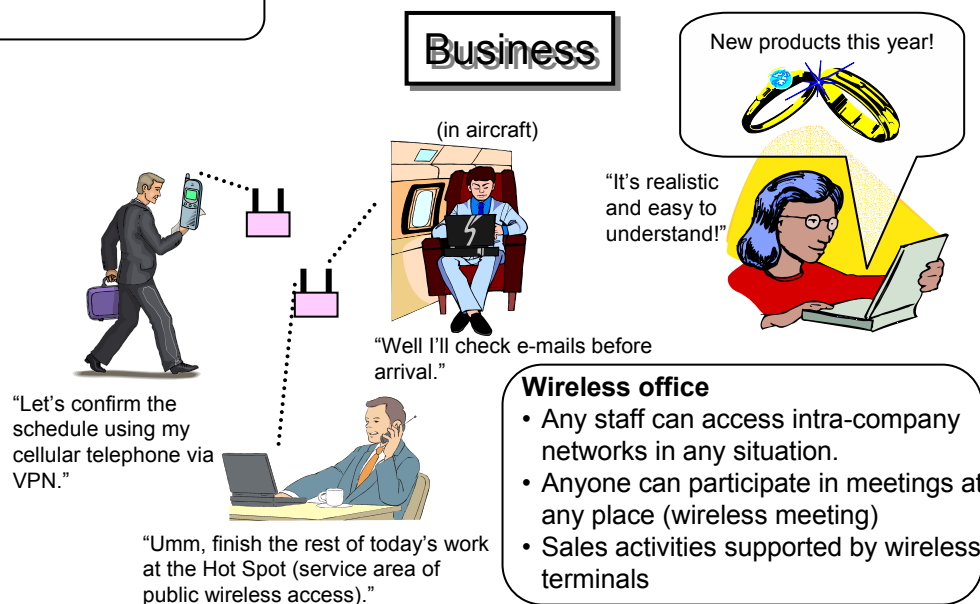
Business

New products this year!

(in aircraft)

"It's realistic and easy to understand!"

"Well I'll check e-mails before arrival."

"Let's confirm the schedule using my cellular telephone via VPN."

Wireless office
• Any staff can access intra-company networks in any situation.
• Anyone can participate in meetings at any place (wireless meeting)
• Sales activities supported by wireless terminals

"Umm, finish the rest of today's work at the Hot Spot (service area of public wireless access)."